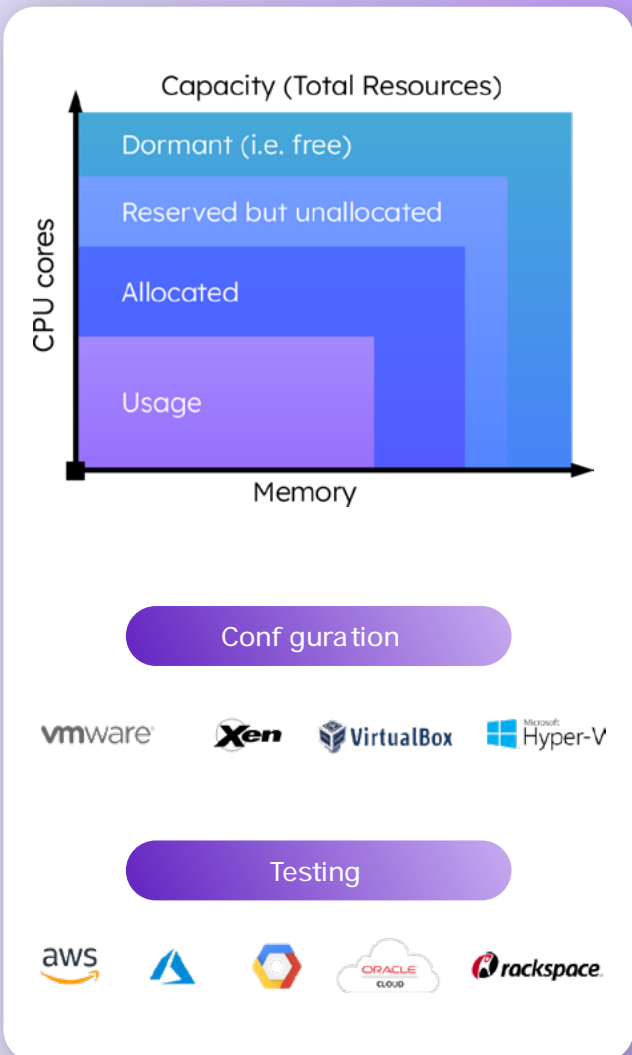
Capacity (Total Resources)

Dormant (i.e. free)

Reserved but unallocated

Allocated

Usage

CPU cores

Memory

Conf guration

vmware

Xen

VirtualBox

Microsoft Hyper-V

Testing

aws

ORACLE CLOUD

rackspace